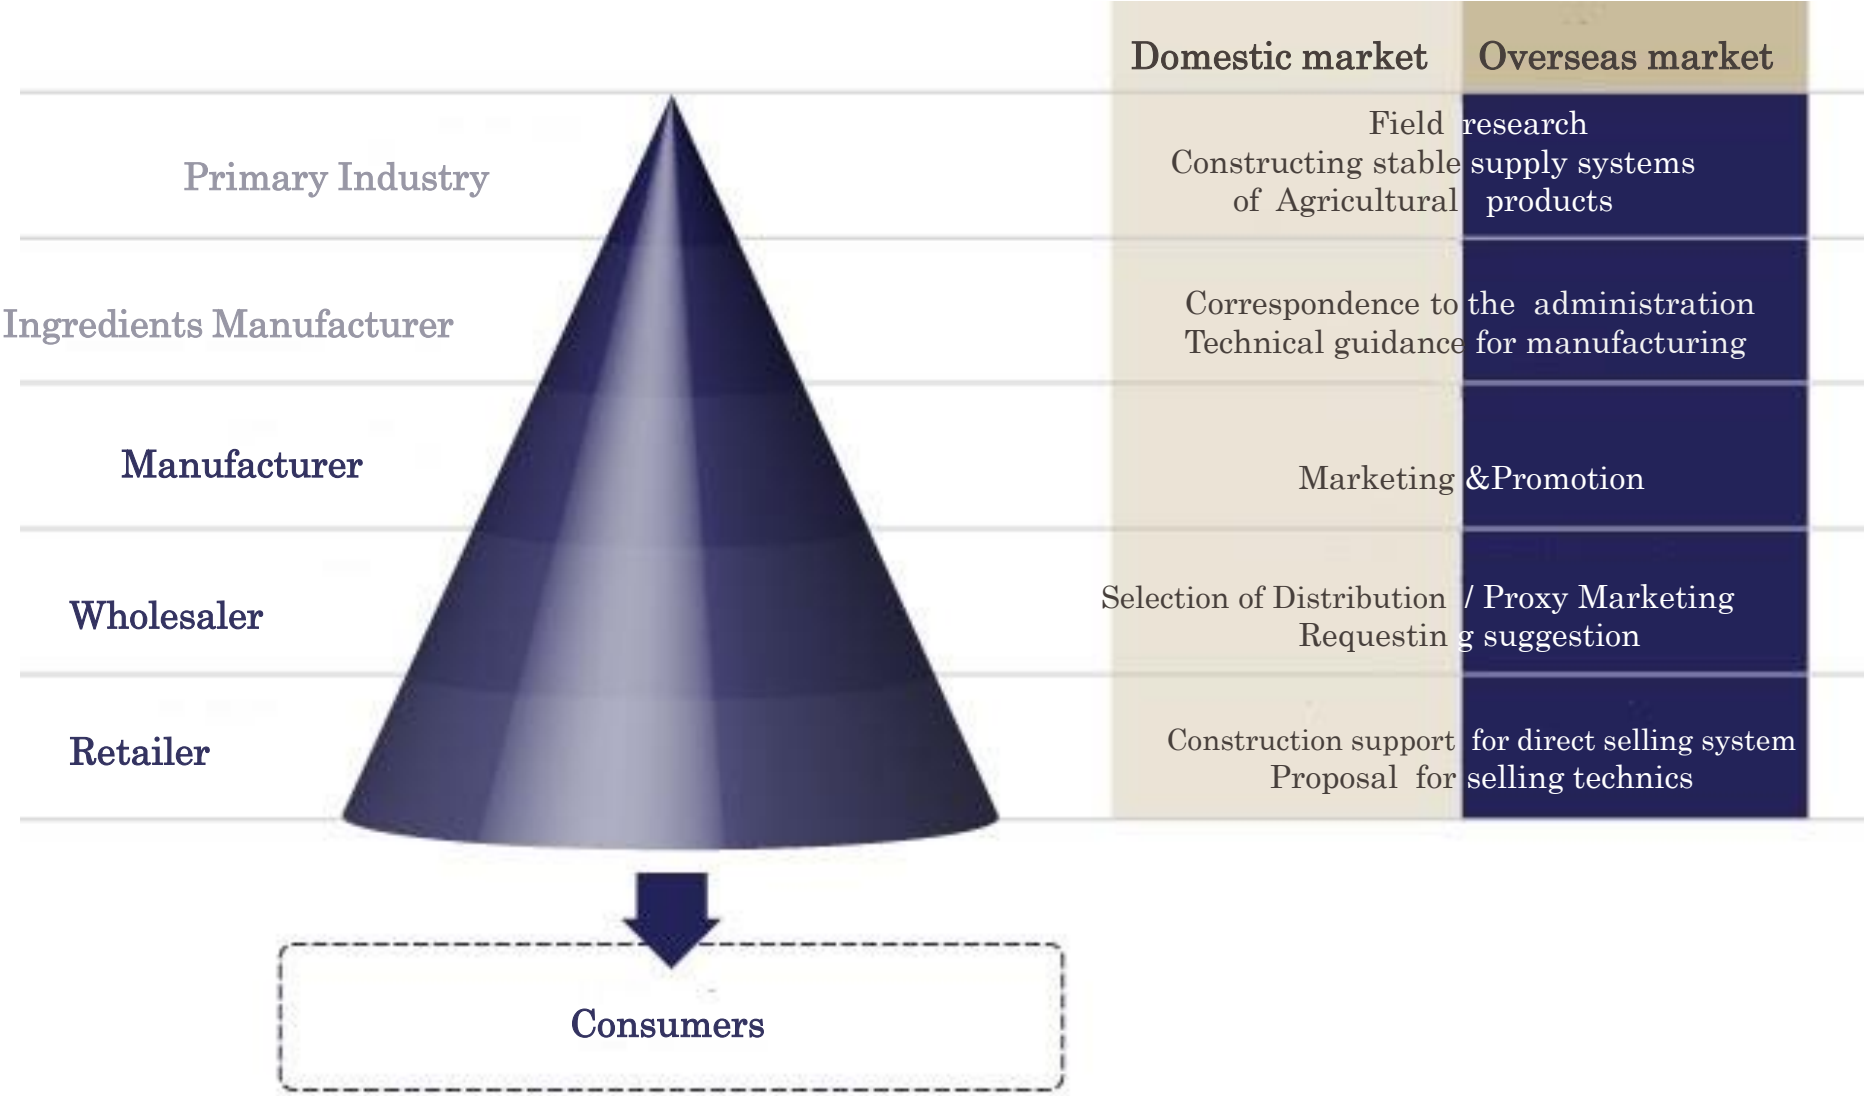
Domestic market | Overseas market

Primary Industry

Field research
Constructing stable supply systems of Agricultural products

Ingredients Manufacturer

Correspondence to the administration
Technical guidance for manufacturing

Manufacturer

Marketing &Promotion

Wholesaler

Selection of Distribution / Proxy Marketing
Requesting suggestion

Retailer

Construction support for direct selling system
Proposal for selling technics

Consumers